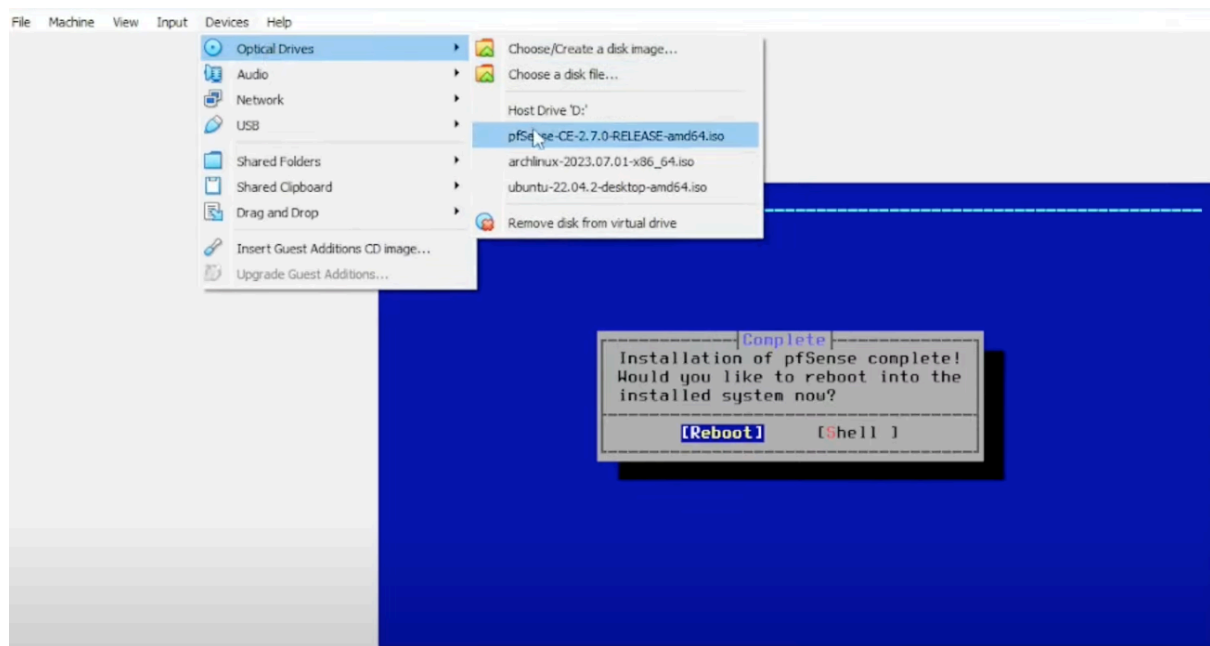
File Machine View Input Devices Help

Optical Drives
Audio
Network
USB
Shared Folders
Shared Clipboard
Drag and Drop
Insert Guest Additions CD image...
Upgrade Guest Additions...

Choose/Create a disk image...
Choose a disk file...
Host Drive 'D:'
pfSense-CE-2.7.0-RELEASE-amd64.iso
archlinux-2023.07.01-x86_64.iso
ubuntu-22.04.2-desktop-amd64.iso
Remove disk from virtual drive

Complete
Installation of pfSense complete! Would you like to reboot into the installed system now?

[Reboot] [Shell ]